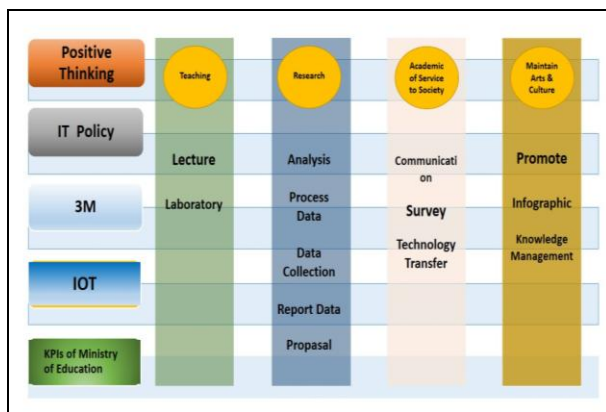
Positive Thinking

IT Policy

3M

IOT

KPIs of Ministry of Education

Teaching

Lecture

Laboratory

Research

Analysis

Process Data

Data Collection

Report Data

Propasal

Academic of Service to Society

Communication

Survey

Technology Transfer

Maintain Arts & Culture

Promote

Infographic

Knowledge Management